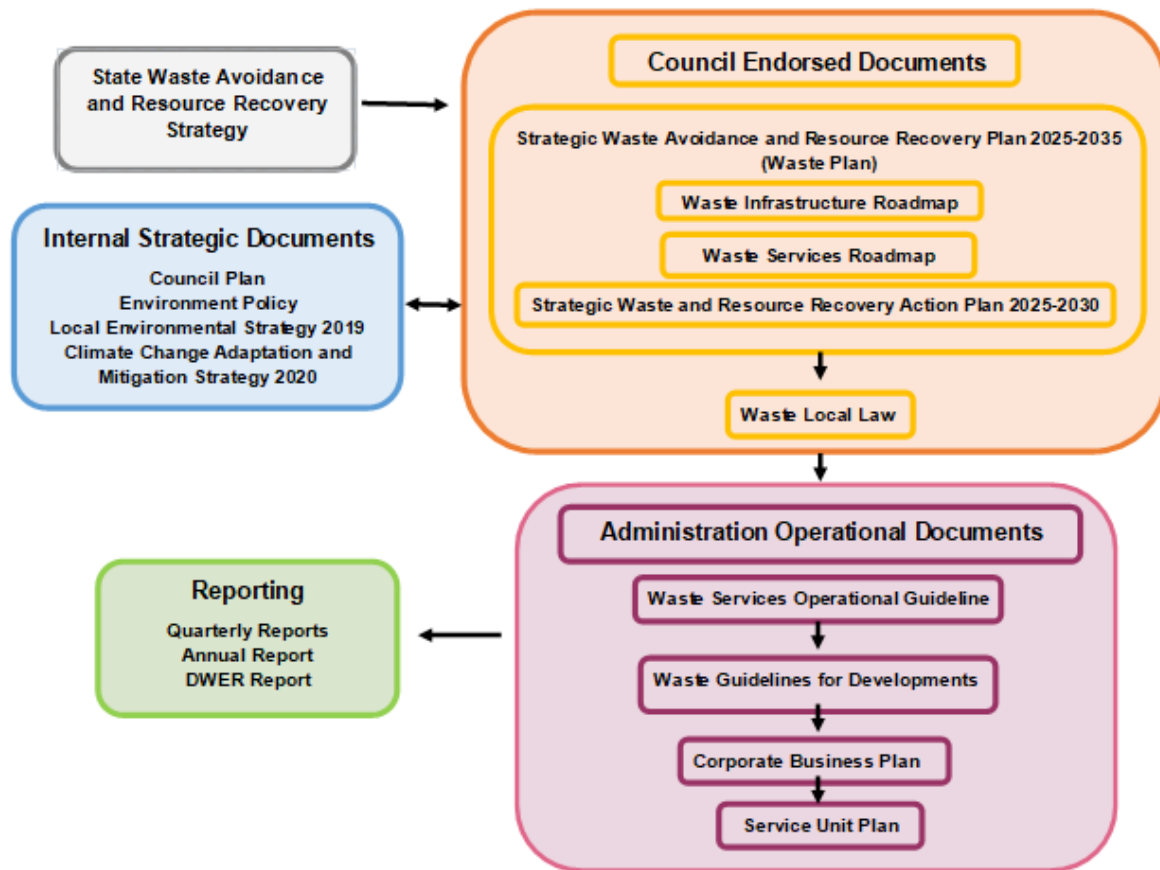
State Waste Avoidance and Resource Recovery Strategy

Internal Strategic Documents
Council Plan
Environment Policy
Local Environmental Strategy 2019
Climate Change Adaptation and Mitigation Strategy 2020

Council Endorsed Documents

Strategic Waste Avoidance and Resource Recovery Plan 2025-2035 (Waste Plan)

Waste Infrastructure Roadmap

Waste Services Roadmap

Strategic Waste and Resource Recovery Action Plan 2025-2030

Waste Local Law

Reporting
Quarterly Reports
Annual Report
DWER Report

Administration Operational Documents

Waste Services Operational Guideline

Waste Guidelines for Developments

Corporate Business Plan

Service Unit Plan